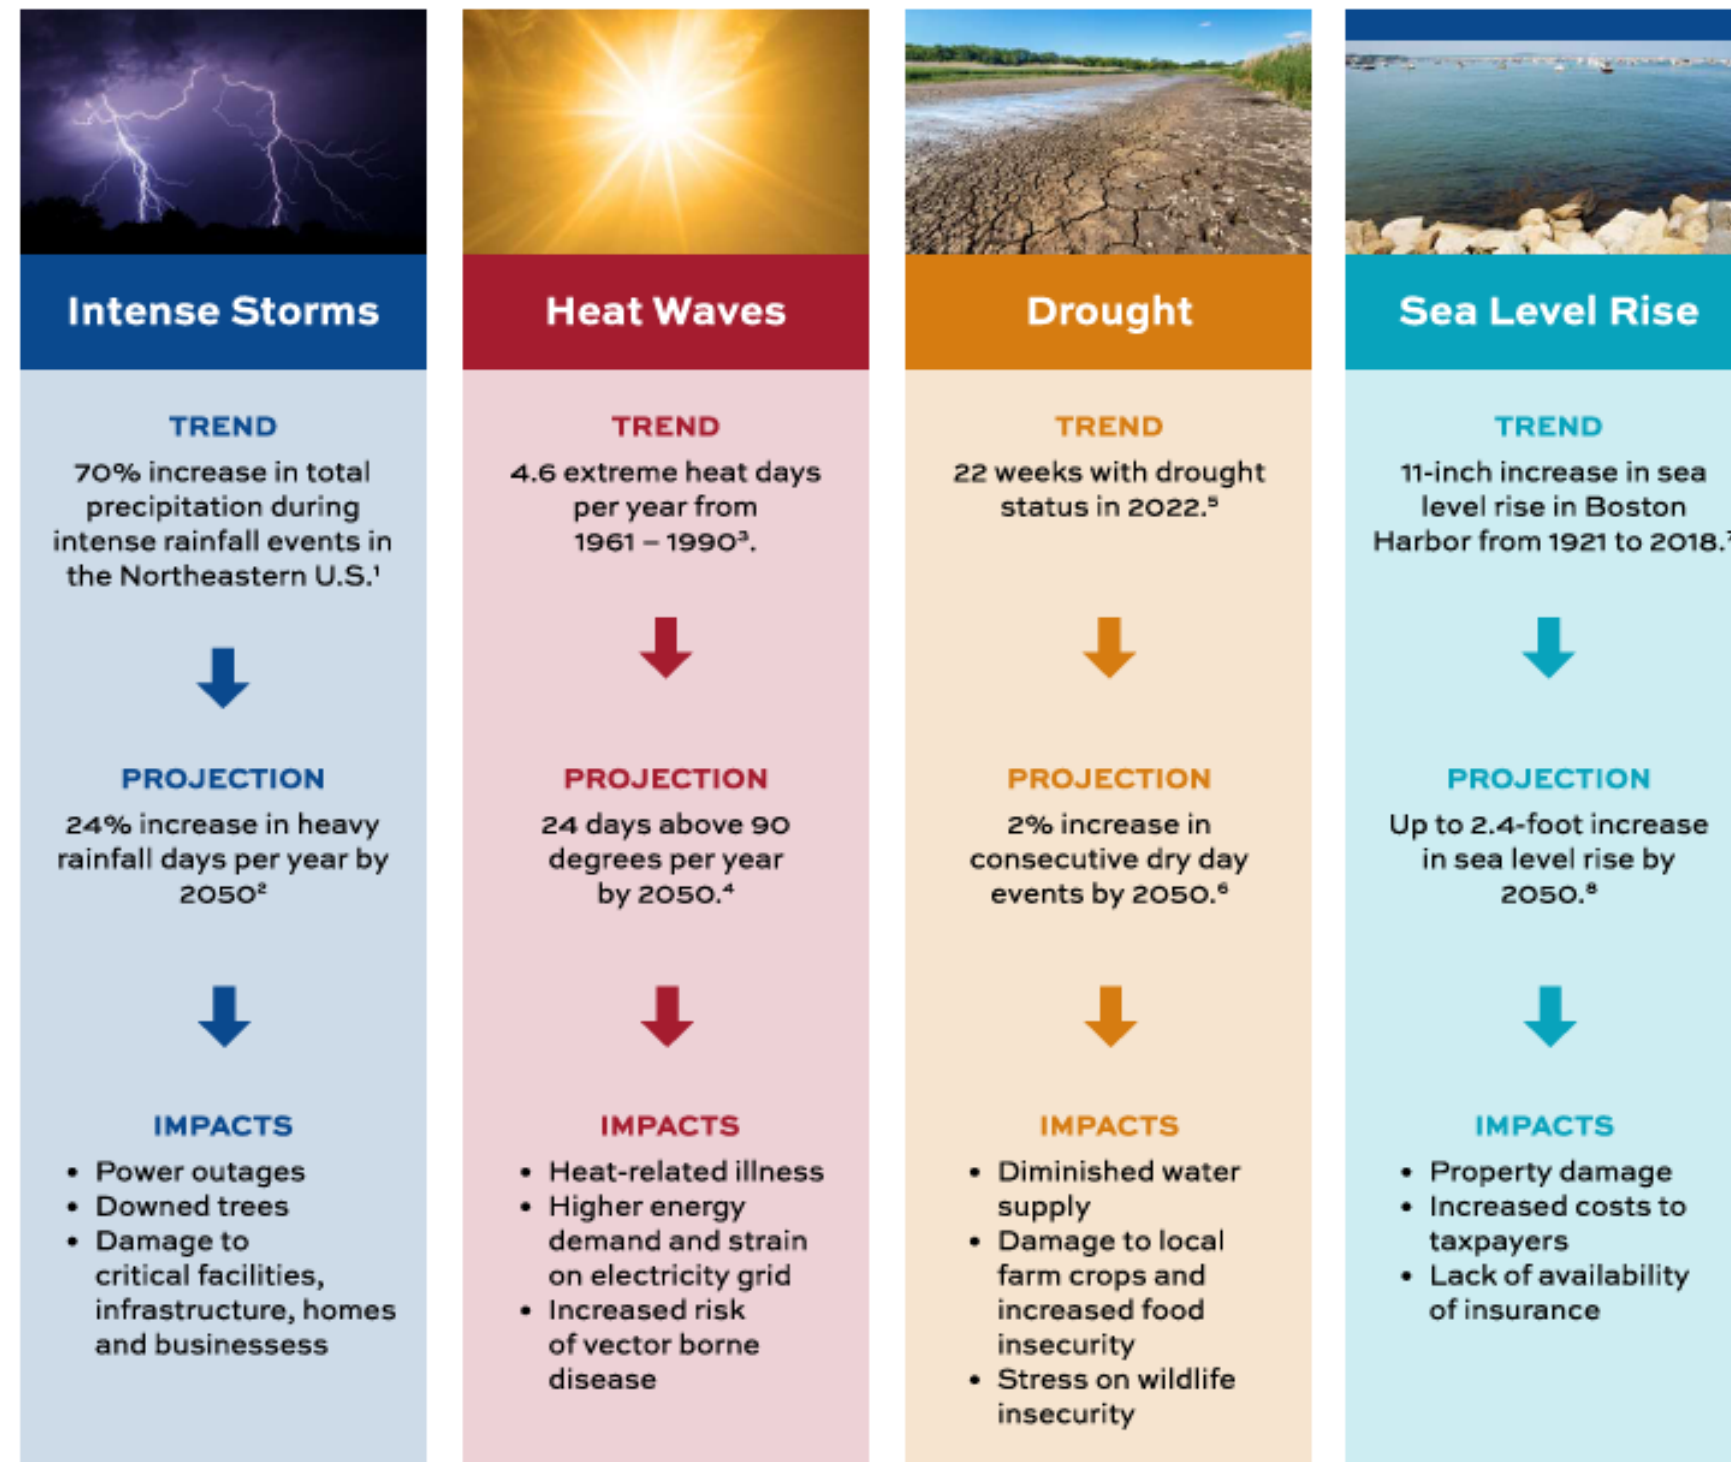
Intense Storms

TREND

70% increase in total precipitation during intense rainfall events in the Northeastern U.S.$^1$

PROJECTION

24% increase in heavy rainfall days per year by 2050$^2$

IMPACTS

- Power outages
- Downed trees
- Damage to critical facilities, infrastructure, homes and businessess

Heat Waves

TREND

4.6 extreme heat days per year from 1961 – 1990$^3$.

PROJECTION

24 days above 90 degrees per year by 2050.$^4$

IMPACTS

- Heat-related illness
- Higher energy demand and strain on electricity grid
- Increased risk of vector borne disease

Drought

TREND

22 weeks with drought status in 2022.$^5$

PROJECTION

2% increase in consecutive dry day events by 2050.$^6$

IMPACTS

- Diminished water supply
- Damage to local farm crops and increased food insecurity
- Stress on wildlife insecurity

Sea Level Rise

TREND

11-inch increase in sea level rise in Boston Harbor from 1921 to 2018.$^7$

PROJECTION

Up to 2.4-foot increase in sea level rise by 2050.$^8$

IMPACTS

- Property damage
- Increased costs to taxpayers
- Lack of availability of insurance